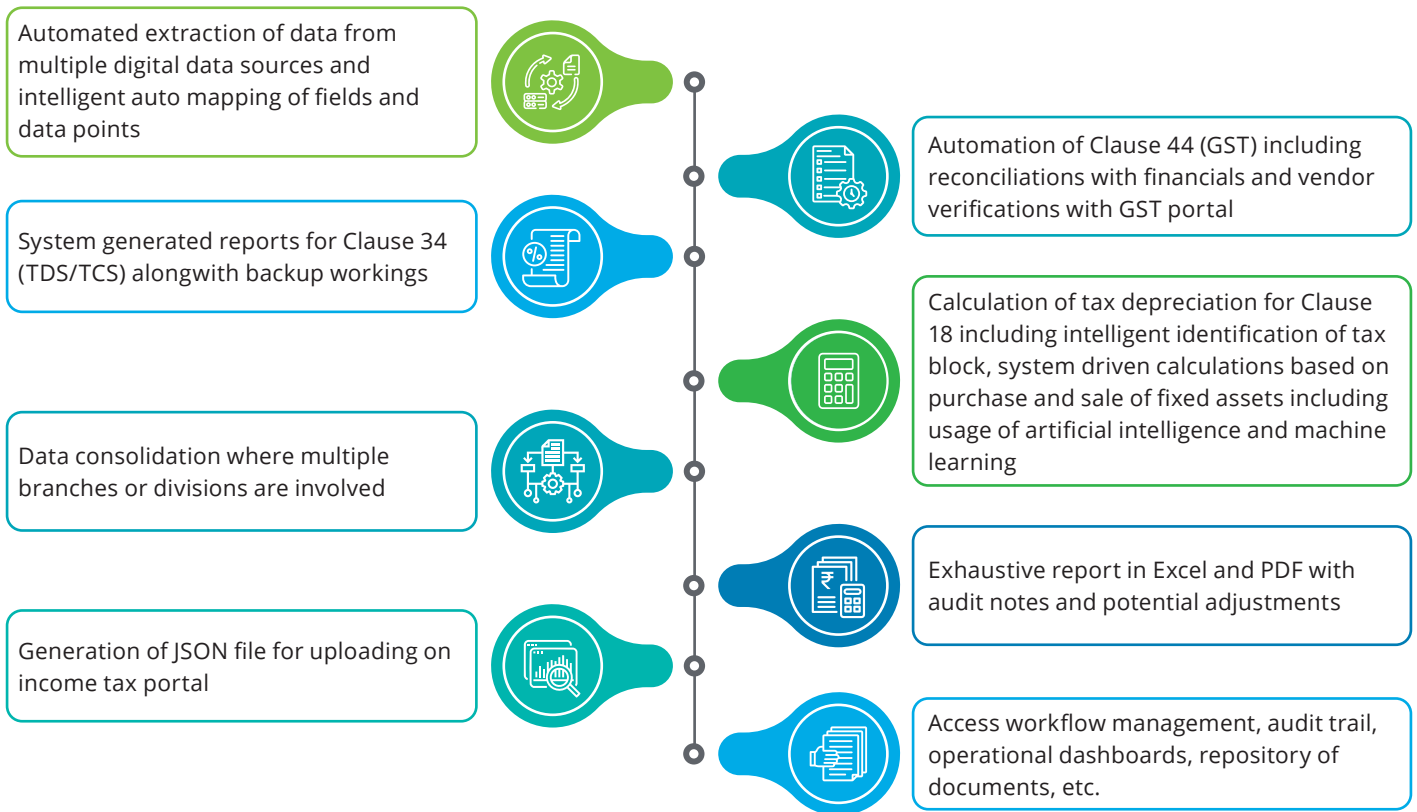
Automated extraction of data from multiple digital data sources and intelligent auto mapping of fields and data points

Automation of Clause 44 (GST) including reconciliations with financials and vendor verifications with GST portal

System generated reports for Clause 34 (TDS/TCS) alongwith backup workings

Calculation of tax depreciation for Clause 18 including intelligent identification of tax block, system driven calculations based on purchase and sale of fixed assets including usage of artificial intelligence and machine learning

Data consolidation where multiple branches or divisions are involved

Exhaustive report in Excel and PDF with audit notes and potential adjustments

Generation of JSON file for uploading on income tax portal

Access workflow management, audit trail, operational dashboards, repository of documents, etc.